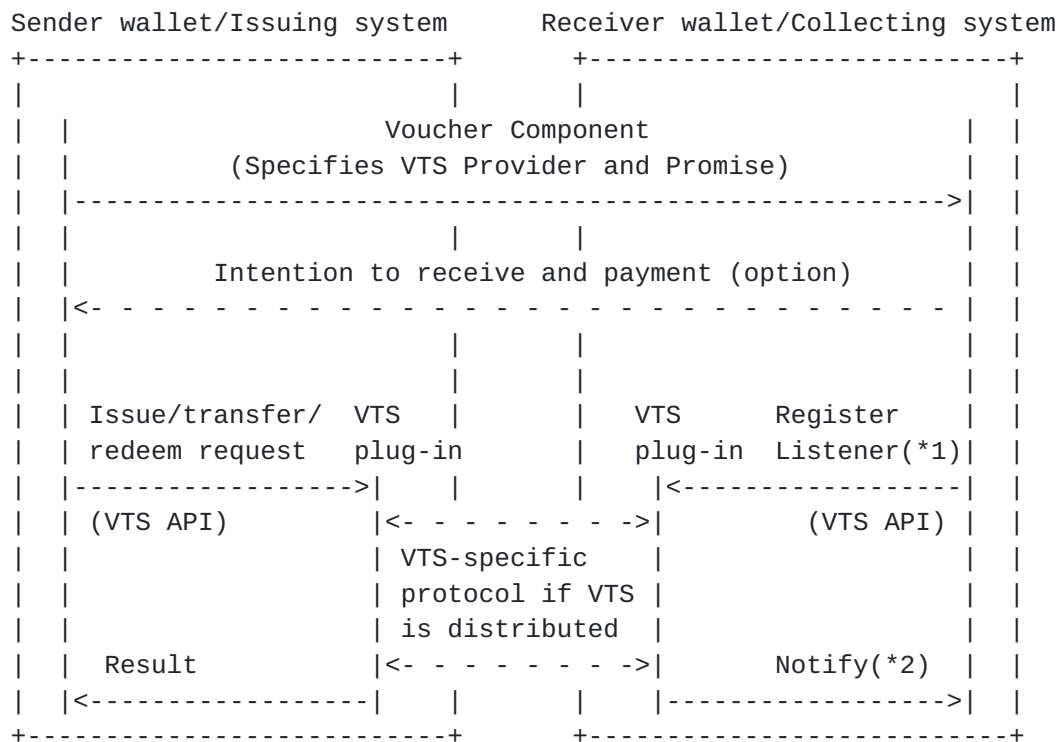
Sender wallet/Issuing system

Receiver wallet/Collecting system

Voucher Component
(Specifies VTS Provider and Promise)

Intention to receive and payment (option)

Issue/transfer/ redeem request

VTS plug-in

VTS plug-in

Register Listener(*1)

(VTS API)

(VTS API)

VTS-specific protocol if VTS is distributed

Result

Notify(*2)